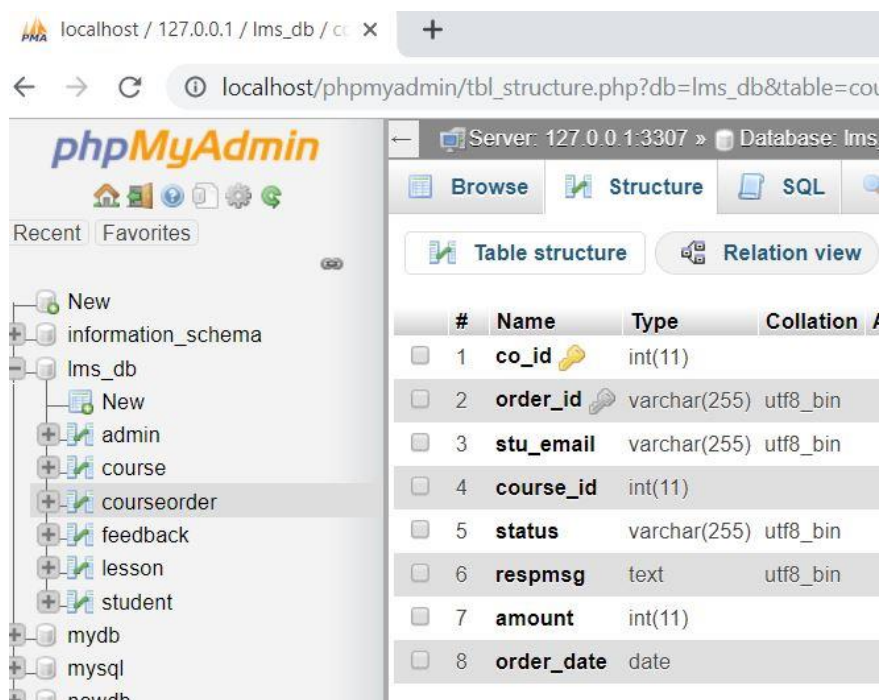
localhost / 127.0.0.1 / lms_db / c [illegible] ×

localhost/phpmyadmin/tbl_structure.php?db=lms_db&table=cou

phpMyAdmin

Recent Favorites

New
information_schema
lms_db
New
admin
course
courseorder
feedback
lesson
student
mydb
mysql
newdb

Server: 127.0.0.1:3307 » Database: lms

Browse Structure SQL

Table structure Relation view

| # | Name | Type | Collation |
|---|---|---|---|
| 1 | co_id | int(11) | |
| 2 | order_id | varchar(255) | utf8_bin |
| 3 | stu_email | varchar(255) | utf8_bin |
| 4 | course_id | int(11) | |
| 5 | status | varchar(255) | utf8_bin |
| 6 | respmsg | text | utf8_bin |
| 7 | amount | int(11) | |
| 8 | order_date | date | |